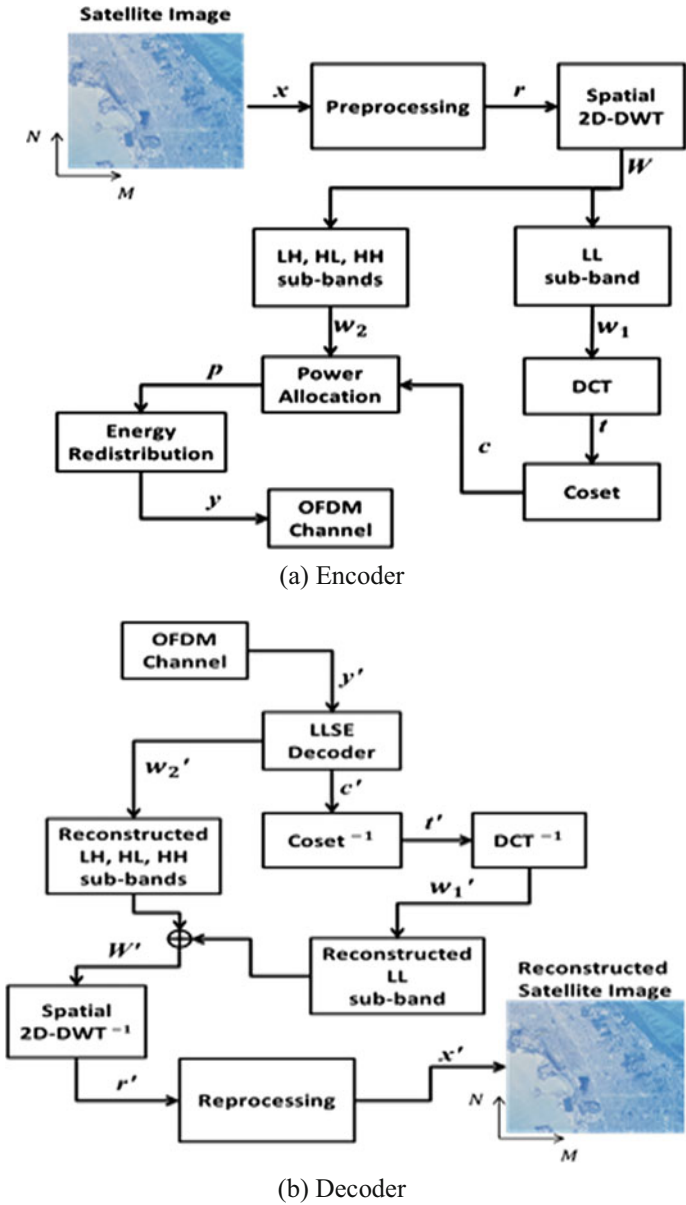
Satellite Image

$N$

$M$

$x$

Preprocessing

$r$

Spatial 2D-DWT

$W$

LH, HL, HH sub-bands

LL sub-band

$w_2$

$w_1$

$p$

Power Allocation

DCT

Energy Redistribution

$t$

$c$

Coset

$y$

OFDM Channel

(a) Encoder

OFDM Channel

$y'$

LLSE Decoder

$w_2'$

$c'$

Reconstructed LH, HL, HH sub-bands

Coset $^{-1}$

$t'$

DCT $^{-1}$

$w_1'$

$W'$

Reconstructed LL sub-band

Reconstructed Satellite Image

Spatial 2D-DWT $^{-1}$

$x'$

$r'$

Reprocessing

$N$

$M$

(b) Decoder